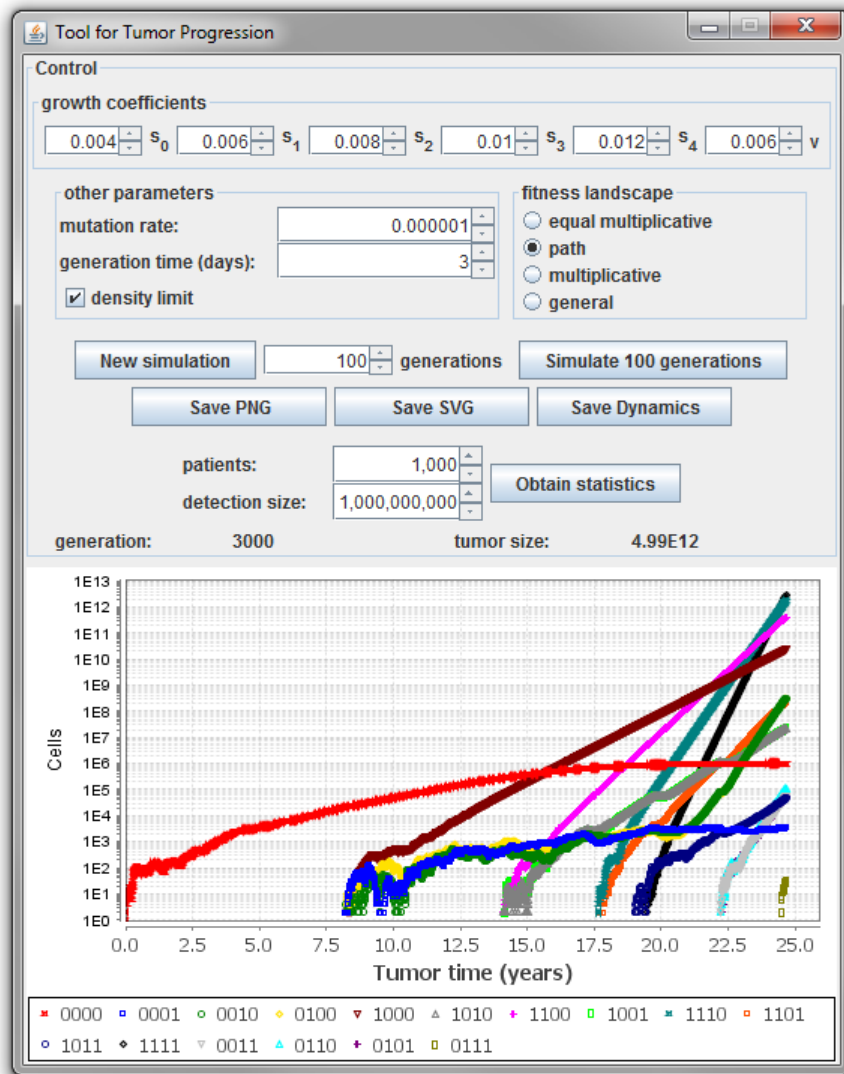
Tool for Tumor Progression

Control

growth coefficients

0.004 $s_0$ 0.006 $s_1$ 0.008 $s_2$ 0.01 $s_3$ 0.012 $s_4$ 0.006 v

other parameters

mutation rate: 0.000001

generation time (days): 3

density limit

fitness landscape

equal multiplicative

path

multiplicative

general

New simulation 100 generations Simulate 100 generations

Save PNG Save SVG Save Dynamics

patients: 1,000

detection size: 1,000,000,000

Obtain statistics

generation: 3000 tumor size: 4.99E12

1E13
1E12
1E11
1E10
1E9
1E8
1E7
1E6
1E5
1E4
1E3
1E2
1E1
1E0

Cells

0.0 2.5 5.0 7.5 10.0 12.5 15.0 17.5 20.0 22.5 25.0

Tumor time (years)

0000 0001 0010 0100 1000 1010 1100 1001 1110 1101 1011 1111 0011 0110 0101 0111